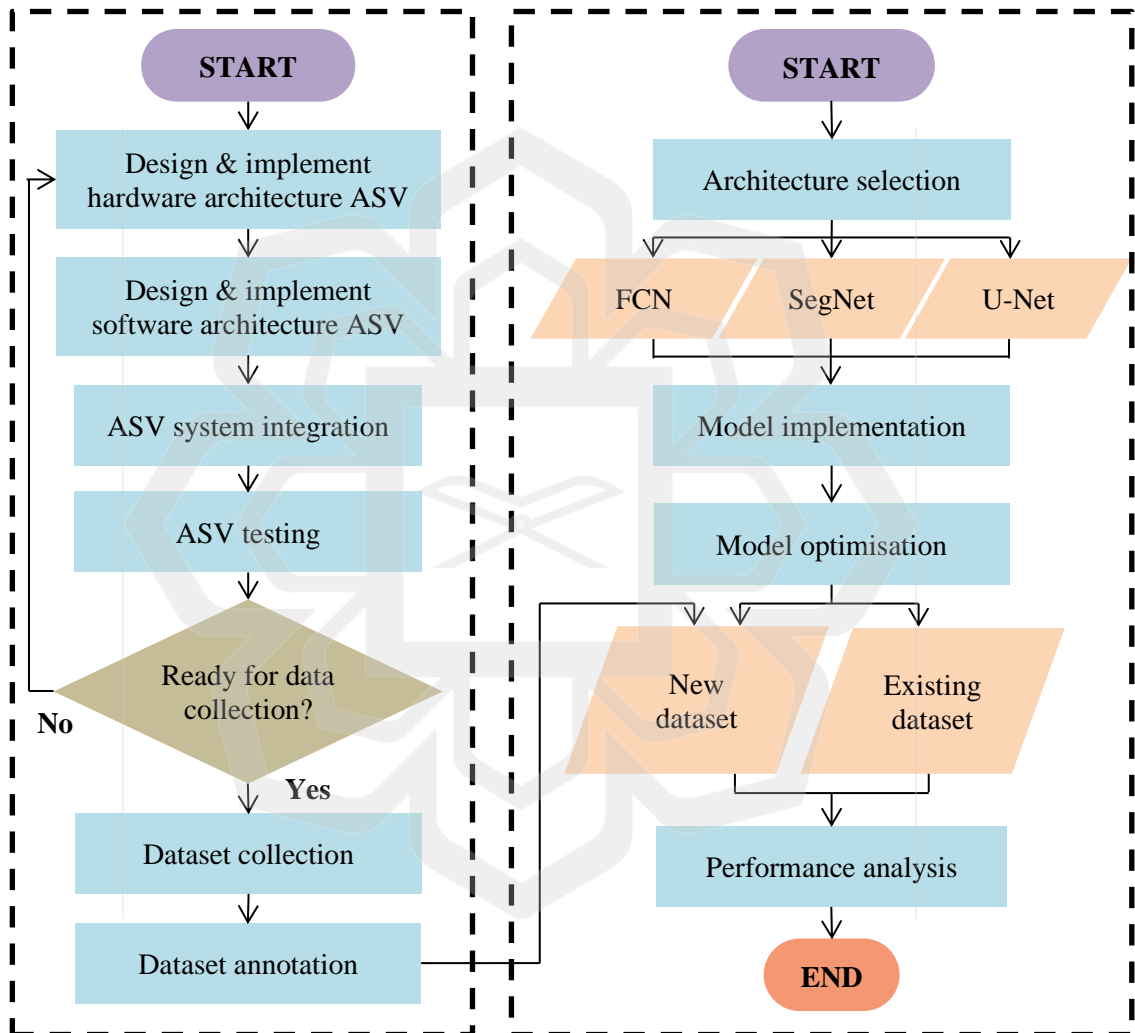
START

Design & implement hardware architecture ASV

Design & implement software architecture ASV

ASV system integration

ASV testing

Ready for data collection?

No

Yes

Dataset collection

Dataset annotation

START

Architecture selection

FCN

SegNet

U-Net

Model implementation

Model optimisation

New dataset

Existing dataset

Performance analysis

END